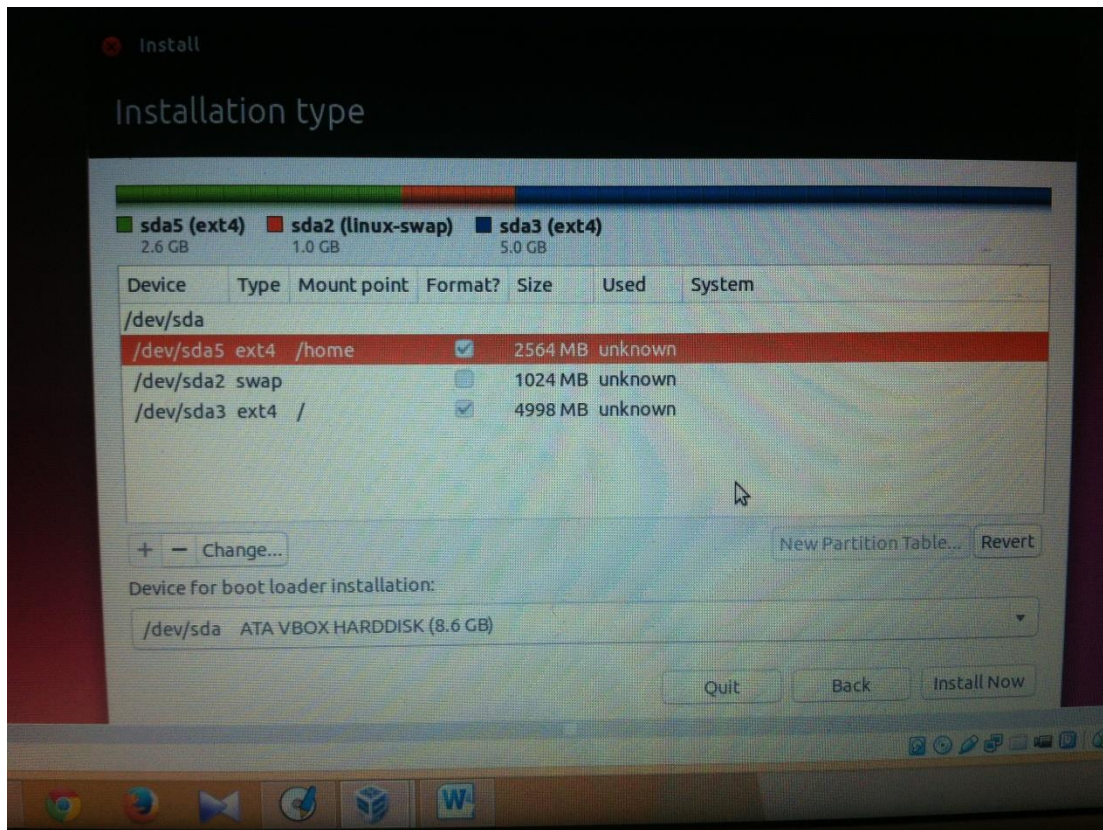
Install

Installation type

sda5 (ext4) 2.6 GB
sda2 (linux-swap) 1.0 GB
sda3 (ext4) 5.0 GB

| Device | Type | Mount point | Format? | Size | Used | System |
|---|---|---|---|---|---|---|
| /dev/sda | | | | | | |
| /dev/sda5 | ext4 | /home | ☑ | 2564 MB | unknown | |
| /dev/sda2 | swap | | ☐ | 1024 MB | unknown | |
| /dev/sda3 | ext4 | / | ☑ | 4998 MB | unknown | |

+ − Change...

New Partition Table... Revert

Device for boot loader installation:

/dev/sda ATA VBOX HARDDISK (8.6 GB)

Quit Back Install Now